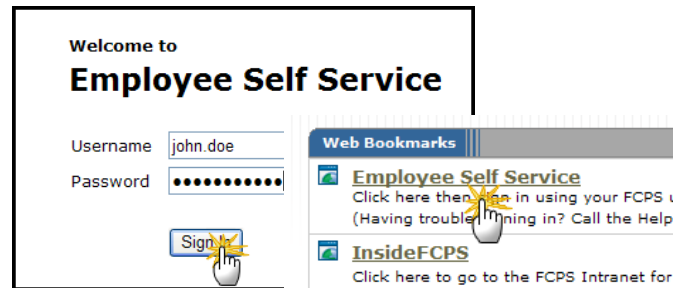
Welcome to
Employee Self Service

Username john.doe
Password ●●●●●●●●●●●

Sign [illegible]

Web Bookmarks

Employee Self Service
Click here then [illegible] in using your FCPS u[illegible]
(Having trouble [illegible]ing in? Call the Help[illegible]

InsideFCPS
Click here to go to the FCPS Intranet for